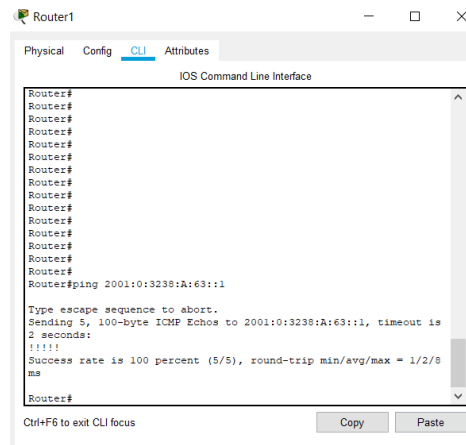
Router1

Physical Config CLI Attributes

IOS Command Line Interface

Router#
Router#
Router#
Router#
Router#
Router#
Router#
Router#
Router#
Router#
Router#
Router#
Router#
Router#
Router#
Router#ping 2001:0:3238:A:63::1

Type escape sequence to abort.
Sending 5, 100-byte ICMP Echos to 2001:0:3238:A:63::1, timeout is 2 seconds:
!!!!!
Success rate is 100 percent (5/5), round-trip min/avg/max = 1/2/8 ms

Router#

Ctrl+F6 to exit CLI focus

Copy

Paste